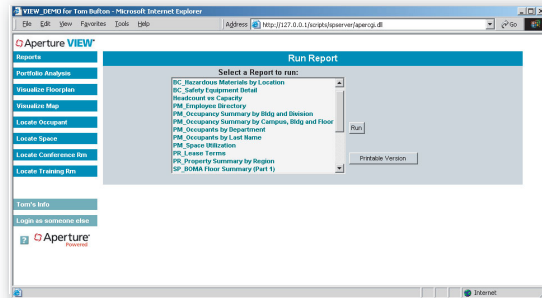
VIEW_DEMO for Tom Bufton - Microsoft Internet Explorer

File Edit View Favorites Tools Help

Address http://127.0.0.1/scripts/apserver/apercgi.dll

Go

Aperture VIEW

Reports

Portfolio Analysis

Visualize Floorplan

Visualize Map

Locate Occupant

Locate Space

Locate Conference Rm

Locate Training Rm

Tom's Info

Login as someone else

Aperture Powered

Run Report

Select a Report to run:

BC_Hazardous Materials by Location
BC_Safety Equipment Detail
Headcount vs Capacity
PM_Employee Directory
PM_Occupancy Summary by Bldg and Division
PM_Occupancy Summary by Campus, Bldg and Floor
PM_Occupants by Department
PM_Occupants by Last Name
PM_Space Utilization
PR_Lease Terms
PR_Property Summary by Region
SP_BOMA Floor Summary (Part 1)

Run

Printable Version

Internet